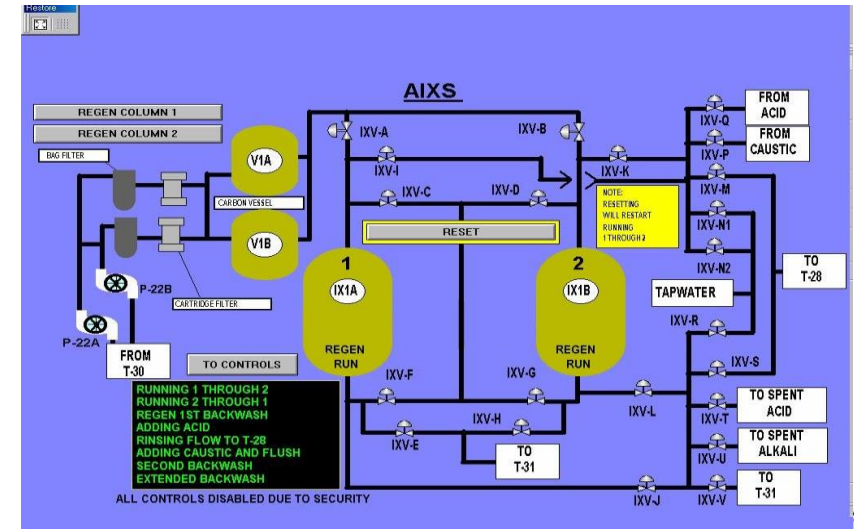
Restore

AIXS

REGEN COLUMN 1

REGEN COLUMN 2

BAG FILTER

V1A

V1B

CARBON VESSEL

CARTRIDGE FILTER

P-22B

P-22A

FROM T-30

TO CONTROLS

IXV-A

IXV-B

IXV-I

IXV-C

IXV-D

IXV-K

RESET

1

IX1A

REGEN RUN

2

IX1B

REGEN RUN

NOTE: RESETTING WILL RESTART RUNNING 1 THROUGH 2

IXV-Q

FROM ACID

IXV-P

FROM CAUSTIC

IXV-M

IXV-N1

IXV-N2

TO T-28

TAPWATER

IXV-R

IXV-S

IXV-F

IXV-G

IXV-L

IXV-T

TO SPENT ACID

IXV-E

IXV-H

TO T-31

IXV-U

TO SPENT ALKALI

IXV-J

IXV-V

TO T-31

RUNNING 1 THROUGH 2
RUNNING 2 THROUGH 1
REGEN 1ST BACKWASH
ADDING ACID
RINSING FLOW TO T-28
ADDING CAUSTIC AND FLUSH
SECOND BACKWASH
EXTENDED BACKWASH

ALL CONTROLS DISABLED DUE TO SECURITY